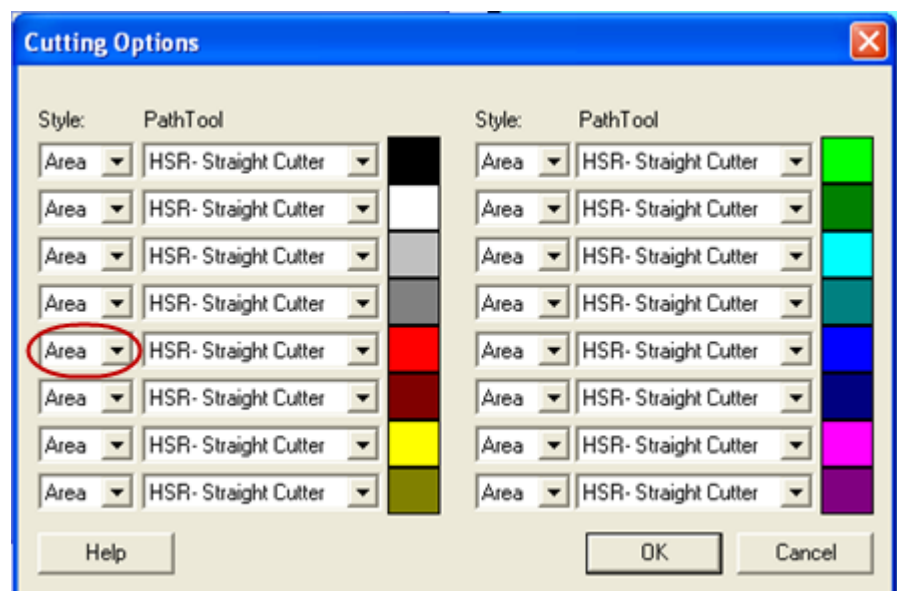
Cutting Options

| Style: | PathTool |
|---|---|
| Area | HSR- Straight Cutter |
| Area | HSR- Straight Cutter |
| Area | HSR- Straight Cutter |
| Area | HSR- Straight Cutter |
| Area | HSR- Straight Cutter |
| Area | HSR- Straight Cutter |
| Area | HSR- Straight Cutter |
| Area | HSR- Straight Cutter |

| Style: | PathTool |
|---|---|
| Area | HSR- Straight Cutter |
| Area | HSR- Straight Cutter |
| Area | HSR- Straight Cutter |
| Area | HSR- Straight Cutter |
| Area | HSR- Straight Cutter |
| Area | HSR- Straight Cutter |
| Area | HSR- Straight Cutter |
| Area | HSR- Straight Cutter |

Help

OK

Cancel